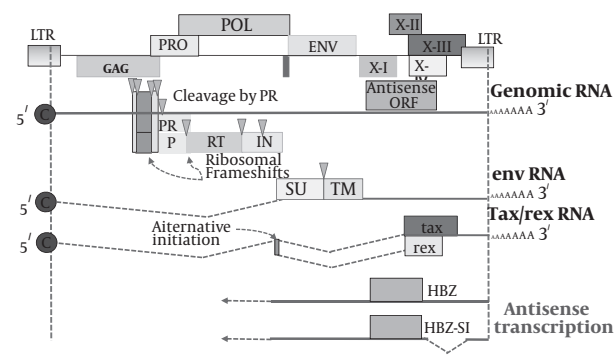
LTR

POL

X-II

PRO

ENV

X-III

LTR

GAG

X-I

X-IV

Antisense ORF

Cleavage by PR

5′

C

Genomic RNA

AAAAAA 3′

PR

P

RT

IN

Ribosomal Frameshifts

SU

TM

env RNA

5′

C

AAAAAA 3′

Tax/rex RNA

5′

C

Alternative initiation

tax

rex

AAAAAA 3′

HBZ

Antisense transcription

HBZ-SI